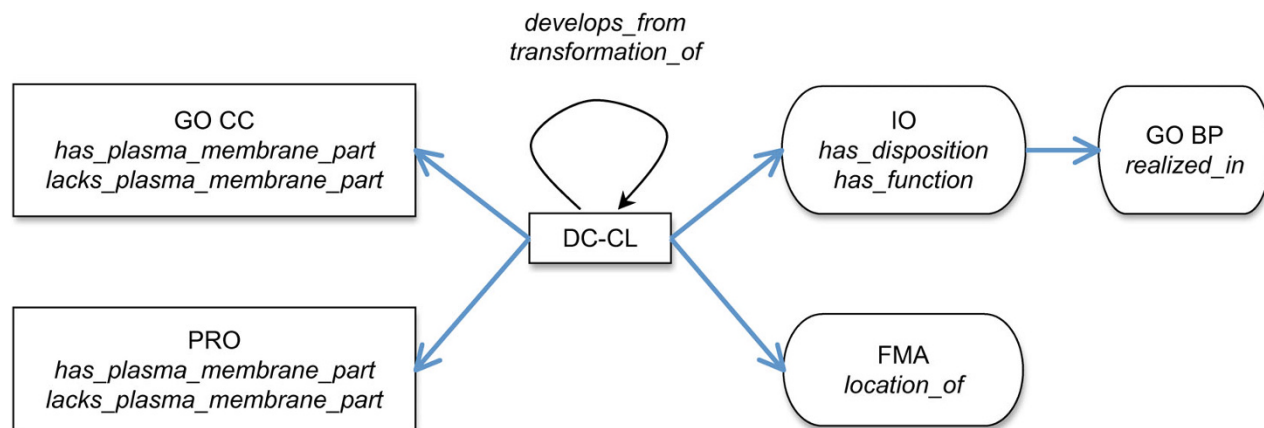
develops_from
transformation_of

GO CC
has_plasma_membrane_part
lacks_plasma_membrane_part

DC-CL

IO
has_disposition
has_function

GO BP
realized_in

PRO
has_plasma_membrane_part
lacks_plasma_membrane_part

FMA
location_of